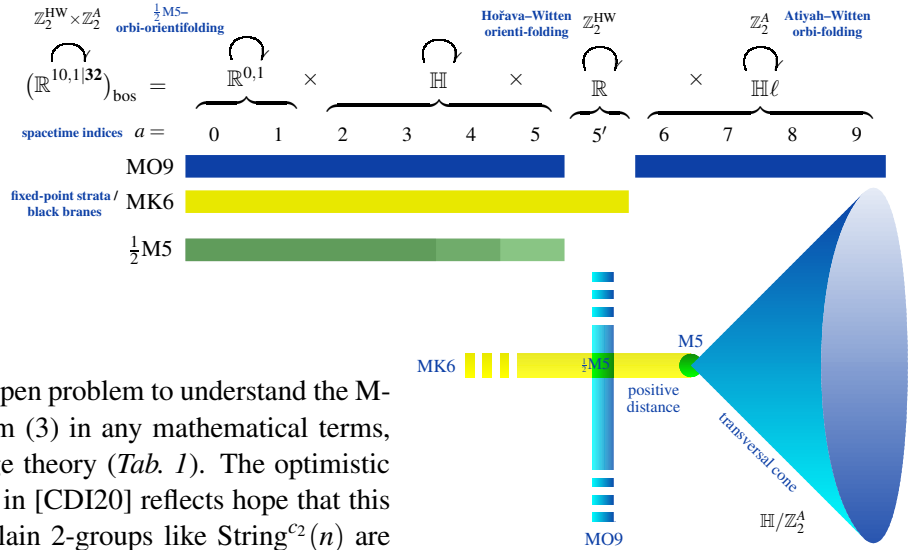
$\mathbb{Z}_2^{\mathrm{HW}} \times \mathbb{Z}_2^{A}$ $\frac{1}{2}$M5– orbi-orientifolding

Hořava–Witten orienti-folding $\mathbb{Z}_2^{\mathrm{HW}}$

$\mathbb{Z}_2^{A}$ Atiyah–Witten orbi-folding

$\left(\mathbb{R}^{10,1|\mathbf{32}}\right)_{\mathrm{bos}} = \mathbb{R}^{0,1} \times \mathbb{H} \times \mathbb{R} \times \mathbb{H}\ell$

spacetime indices $a =$ 0 1 2 3 4 5 $5'$ 6 7 8 9

MO9

fixed-point strata / black branes MK6

$\frac{1}{2}$M5

MK6 $\frac{1}{2}$M5 M5

positive distance

transversal cone

$\mathbb{H}/\mathbb{Z}_2^{A}$

MO9

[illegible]pen problem to understand the M-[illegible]m (3) in any mathematical terms, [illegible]e theory (*Tab. 1*). The optimistic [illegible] in [CDI20] reflects hope that this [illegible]lain 2-groups like String$^{c_2}(n)$ are